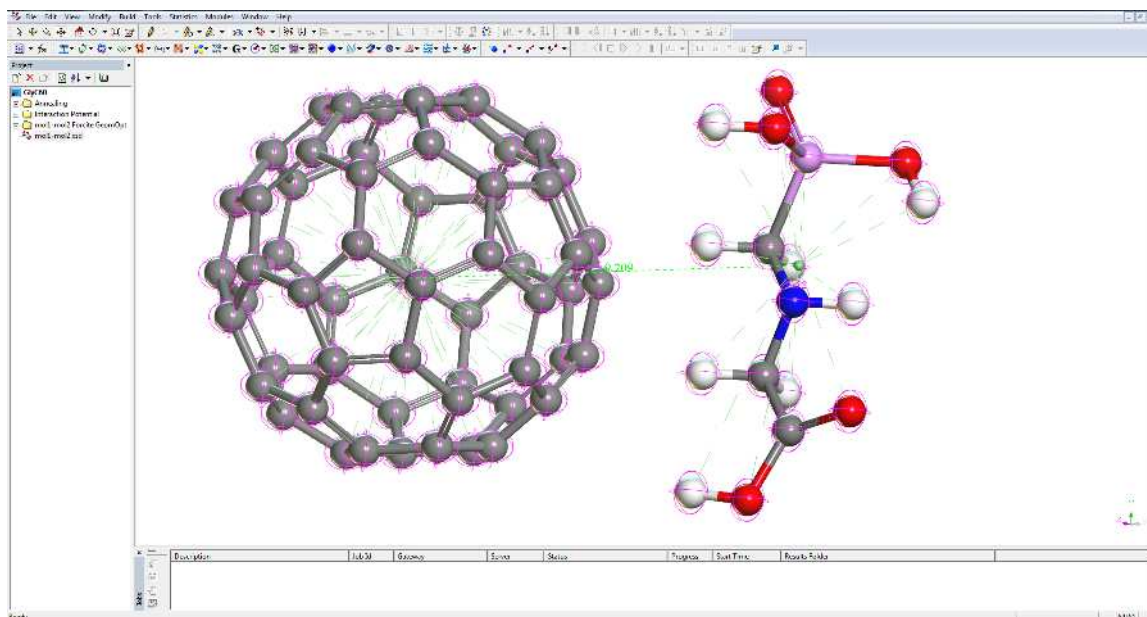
File Edit View Modify Build Tools Statistics Modules Window Help

Project

GlyC60
Annealing
Interaction Potential
mol1-mol2 Forcite GeomOpt
mol1-mol2.xsd

6.209

Description | Job Id | Gateway | Server | Status | Progress | Start Time | Results Folder

Jobs

Ready